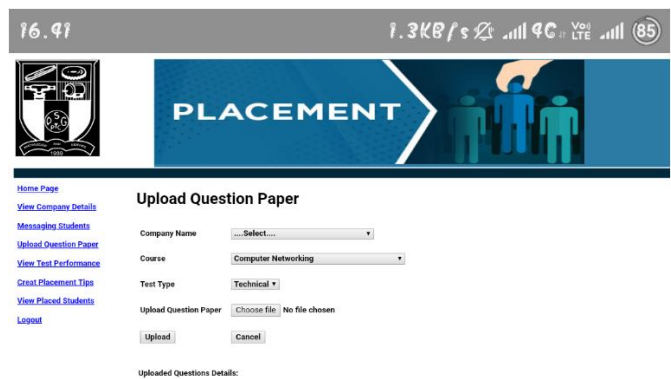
16.41

1.3KB/s 4G Vo LTE 85

1930

PLACEMENT

Home Page

View Company Details

Messaging Students

Upload Question Paper

View Test Performance

Creat Placement Tips

View Placed Students

Logout

Upload Question Paper

Company Name ....Select....

Course Computer Networking

Test Type Technical

Upload Question Paper Choose file No file chosen

Upload Cancel

Uploaded Questions Details: